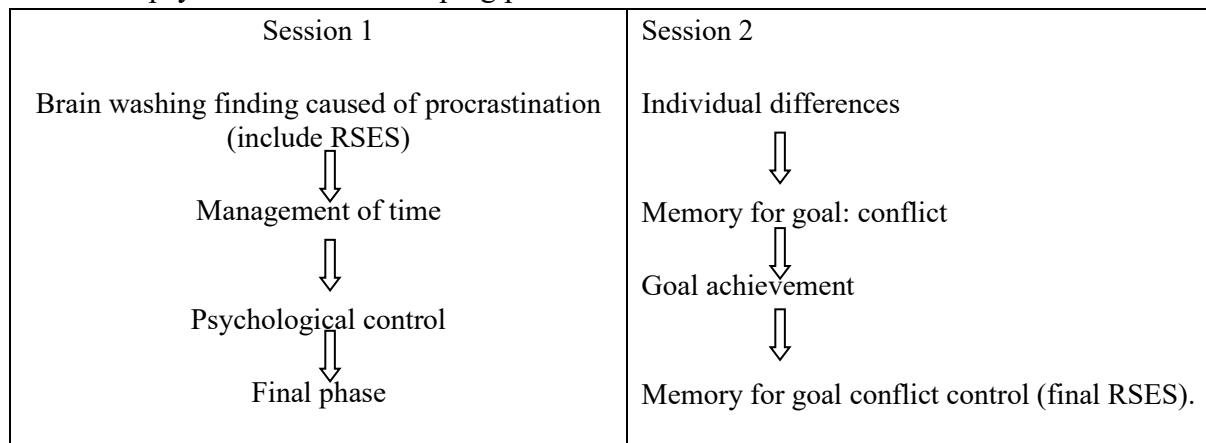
| Session 1 | Session 2 |
|---|---|
| Brain washing finding caused of procrastination (include RSES) | Individual differences |
| Management of time | Memory for goal: conflict |
| Psychological control | Goal achievement |
| Final phase | Memory for goal conflict control (final RSES). |